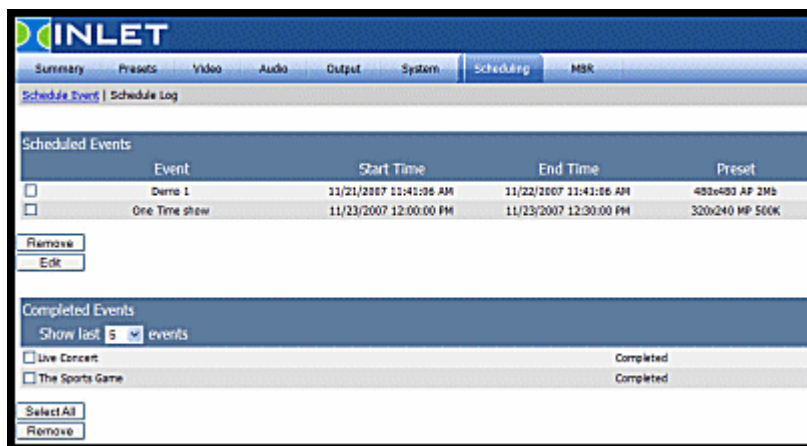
INLET

Summary | Presets | Video | Audio | Output | System | Scheduling | MBR

Schedule Event | Schedule Log

Scheduled Events

| | Event | Start Time | End Time | Preset |
|---|---|---|---|---|
| ☐ | Demo 1 | 11/21/2007 11:41:06 AM | 11/22/2007 11:41:06 AM | 480x480 AP 2Mb |
| ☐ | One Time show | 11/23/2007 12:00:00 PM | 11/23/2007 12:30:00 PM | 320x240 MP 500K |

Remove
Edit

Completed Events

Show last 5 events

| | |
|---|---|
| ☐ Live Concert | Completed |
| ☐ The Sports Game | Completed |

Select All
Remove